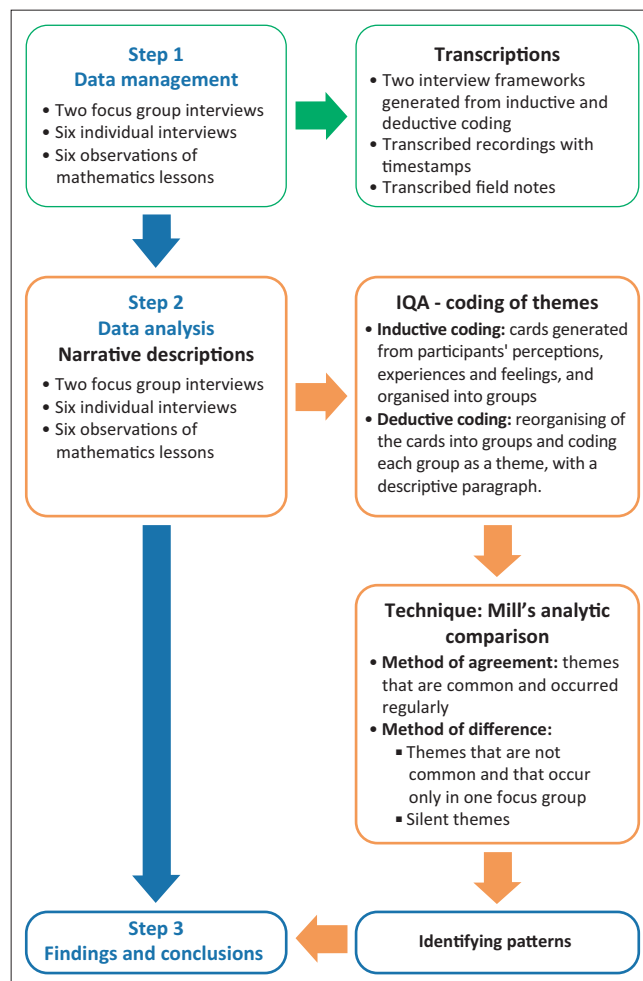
Step 1
Data management

- Two focus group interviews
- Six individual interviews
- Six observations of mathematics lessons

Transcriptions

- Two interview frameworks generated from inductive and deductive coding
- Transcribed recordings with timestamps
- Transcribed field notes

Step 2
Data analysis
Narrative descriptions

- Two focus group interviews
- Six individual interviews
- Six observations of mathematics lessons

IQA - coding of themes

- **Inductive coding:** cards generated from participants' perceptions, experiences and feelings, and organised into groups
- **Deductive coding:** reorganising of the cards into groups and coding each group as a theme, with a descriptive paragraph.

Technique: Mill's analytic comparison

- **Method of agreement:** themes that are common and occurred regularly
- **Method of difference:**
  - Themes that are not common and that occur only in one focus group
  - Silent themes

Step 3
Findings and conclusions

Identifying patterns